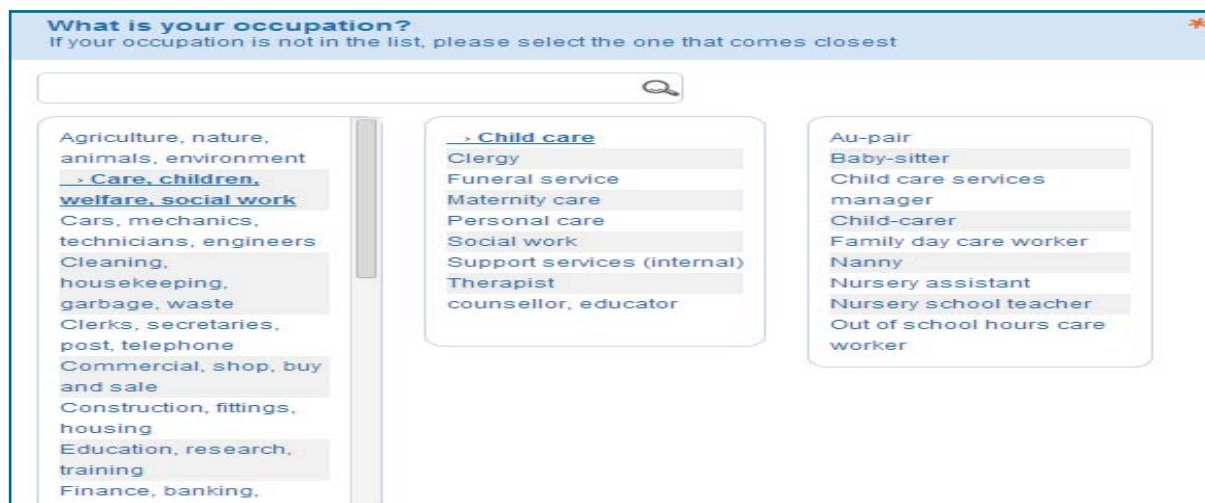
What is your occupation?
If your occupation is not in the list, please select the one that comes closest

*

Agriculture, nature, animals, environment
› Care, children, welfare, social work
Cars, mechanics, technicians, engineers
Cleaning, housekeeping, garbage, waste
Clerks, secretaries, post, telephone
Commercial, shop, buy and sale
Construction, fittings, housing
Education, research, training
Finance, banking,

› Child care
Clergy
Funeral service
Maternity care
Personal care
Social work
Support services (internal)
Therapist
counsellor, educator

Au-pair
Baby-sitter
Child care services manager
Child-carer
Family day care worker
Nanny
Nursery assistant
Nursery school teacher
Out of school hours care worker